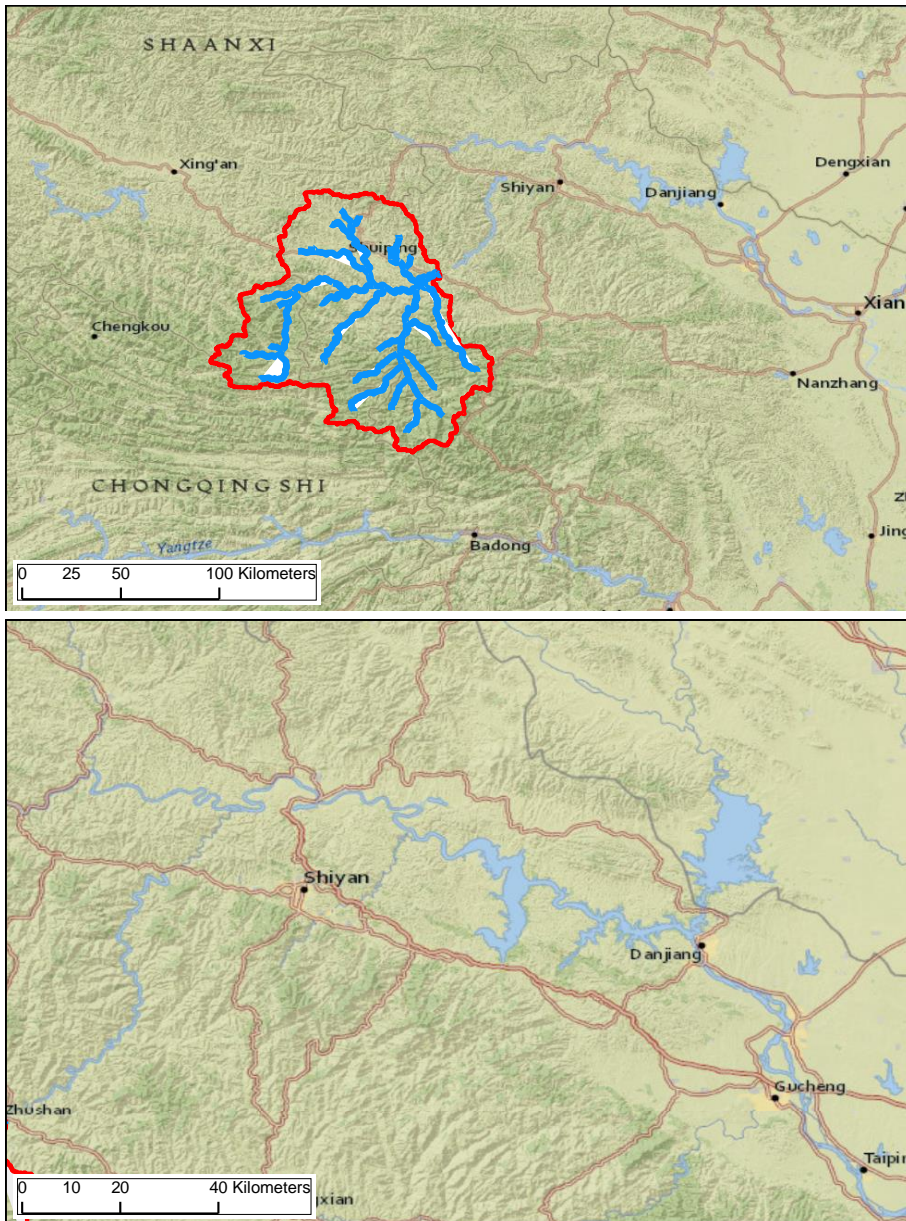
SHAANXI

Xing'an

Shiyan

Danjiang

Dengxian

Zhuping

Chengkou

Xian

Nanzhang

CHONGQINGSHI

Yangtze

Badong

Jing

0 25 50 100 Kilometers

Shiyan

Danjiang

Gucheng

Zhushan

Taipi

xian

0 10 20 40 Kilometers